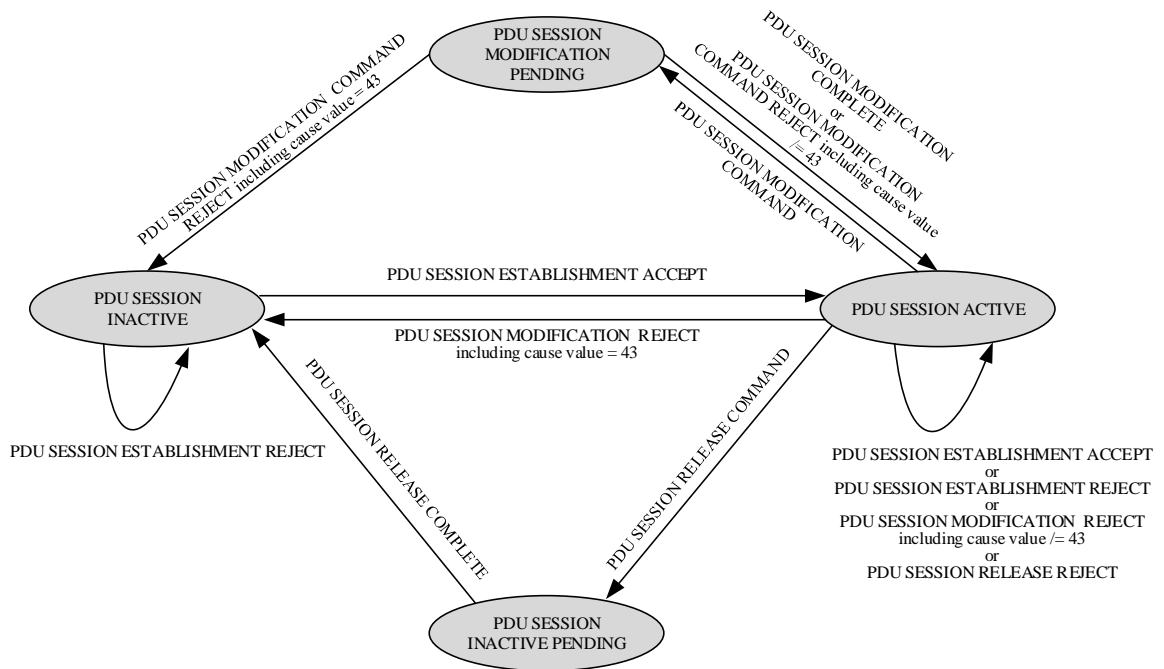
PDU SESSION MODIFICATION PENDING

PDU SESSION MODIFICATION COMMAND REJECT including cause value = 43

PDU SESSION MODIFICATION COMPLETE or PDU SESSION MODIFICATION COMMAND REJECT including cause value /= 43

PDU SESSION MODIFICATION COMMAND

PDU SESSION INACTIVE

PDU SESSION ESTABLISHMENT ACCEPT

PDU SESSION ACTIVE

PDU SESSION MODIFICATION REJECT including cause value = 43

PDU SESSION ESTABLISHMENT REJECT

PDU SESSION RELEASE COMPLETE

PDU SESSION RELEASE COMMAND

PDU SESSION ESTABLISHMENT ACCEPT
or
PDU SESSION ESTABLISHMENT REJECT
or
PDU SESSION MODIFICATION REJECT
including cause value /= 43
or
PDU SESSION RELEASE REJECT

PDU SESSION INACTIVE PENDING